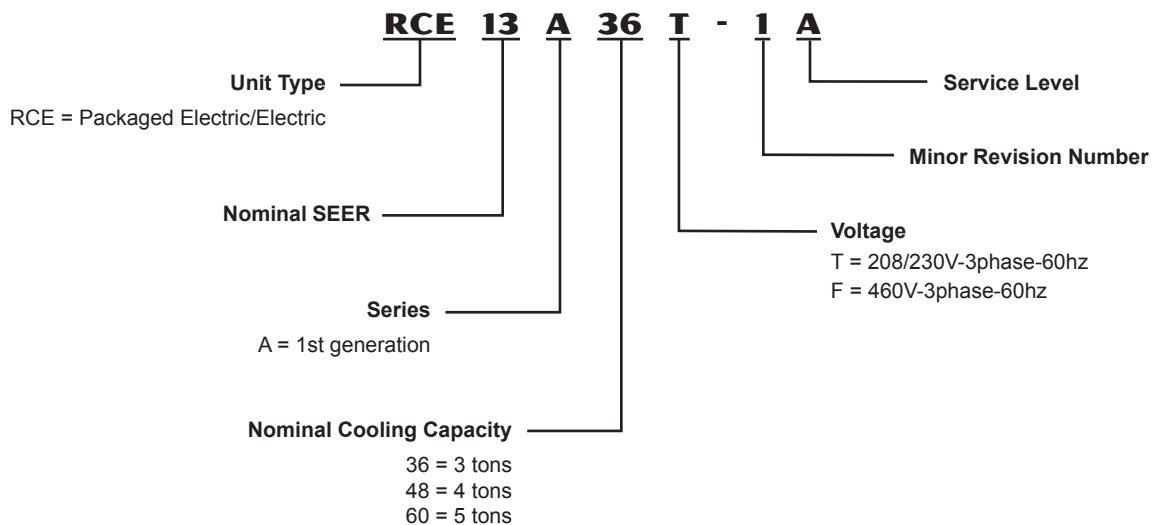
RCE 13 A 36 T - 1 A

Unit Type
RCE = Packaged Electric/Electric

Service Level

Minor Revision Number

Nominal SEER

Voltage
T = 208/230V-3phase-60hz
F = 460V-3phase-60hz

Series
A = 1st generation

Nominal Cooling Capacity
36 = 3 tons
48 = 4 tons
60 = 5 tons